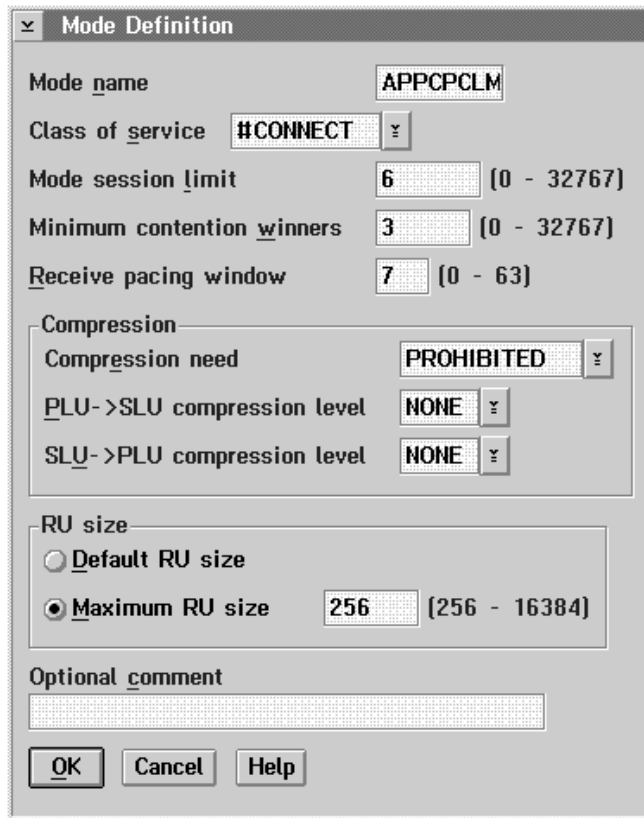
Mode Definition

Mode name APPCPCLM

Class of service #CONNECT

Mode session limit 6 (0 - 32767)

Minimum contention winners 3 (0 - 32767)

Receive pacing window 7 (0 - 63)

Compression

Compression need PROHIBITED

PLU->SLU compression level NONE

SLU->PLU compression level NONE

RU size

Default RU size

Maximum RU size 256 (256 - 16384)

Optional comment

OK Cancel Help